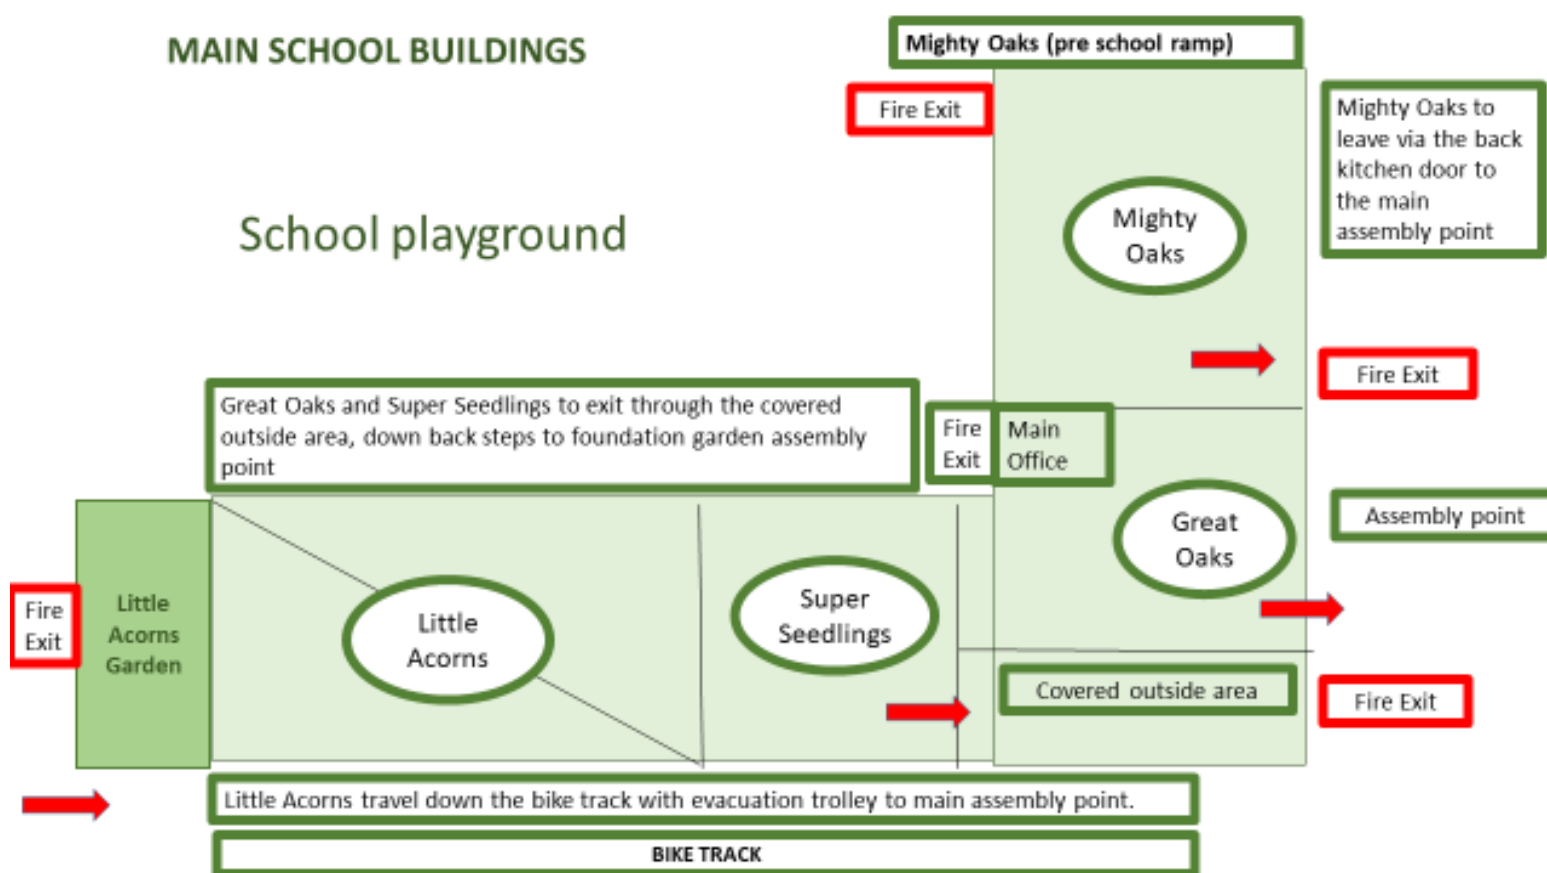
MAIN SCHOOL BUILDINGS

Mighty Oaks (pre school ramp)

Fire Exit

Mighty Oaks to leave via the back kitchen door to the main assembly point

School playground

Mighty Oaks

Fire Exit

Great Oaks and Super Seedlings to exit through the covered outside area, down back steps to foundation garden assembly point

Fire Exit

Main Office

Assembly point

Great Oaks

Fire Exit

Little Acorns Garden

Little Acorns

Super Seedlings

Covered outside area

Fire Exit

Little Acorns travel down the bike track with evacuation trolley to main assembly point.

BIKE TRACK